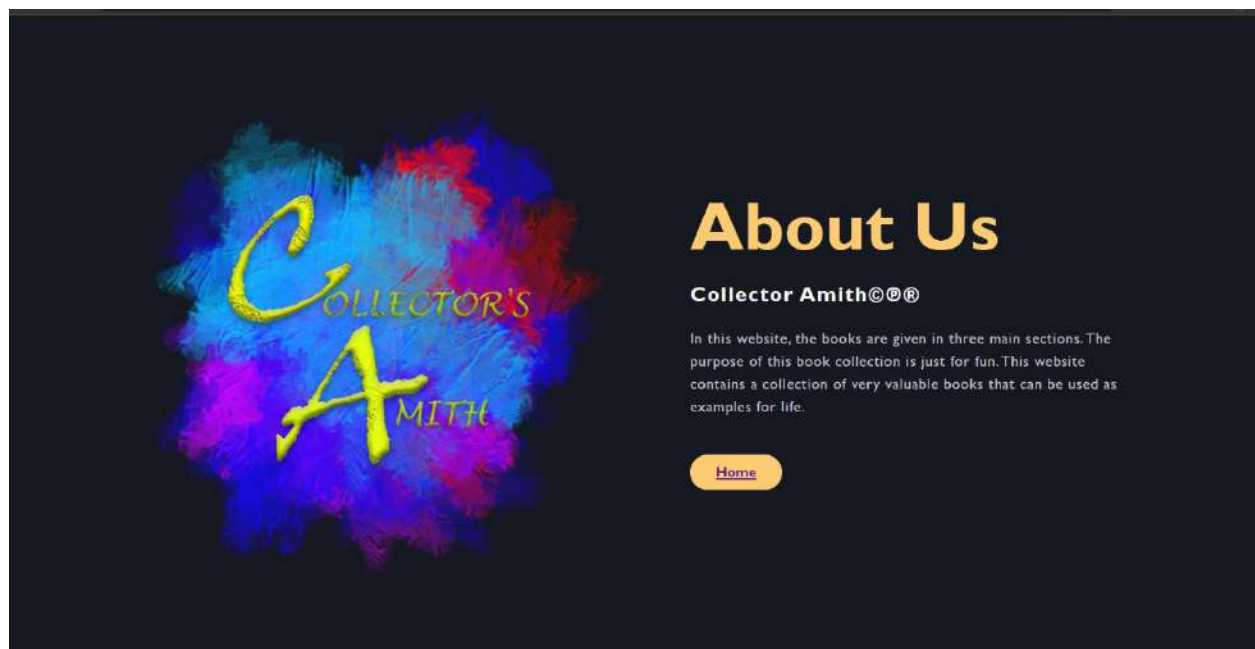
COLLECTOR'S AMITH

About Us

Collector Amith©℗®

In this website, the books are given in three main sections. The purpose of this book collection is just for fun. This website contains a collection of very valuable books that can be used as examples for life.

Home